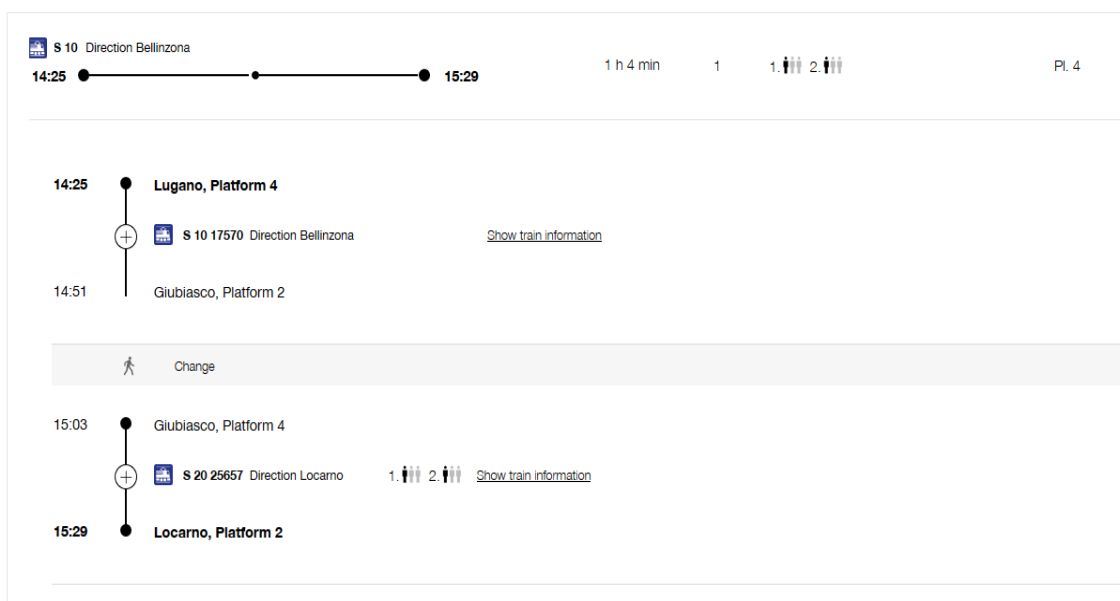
S 10 Direction Bellinzona
14:25 15:29 1 h 4 min 1 1. 2. Pl. 4

14:25 Lugano, Platform 4

S 10 17570 Direction Bellinzona Show train information

14:51 Giubiasco, Platform 2

Change

15:03 Giubiasco, Platform 4

S 20 25657 Direction Locarno 1. 2. Show train information

15:29 Locarno, Platform 2